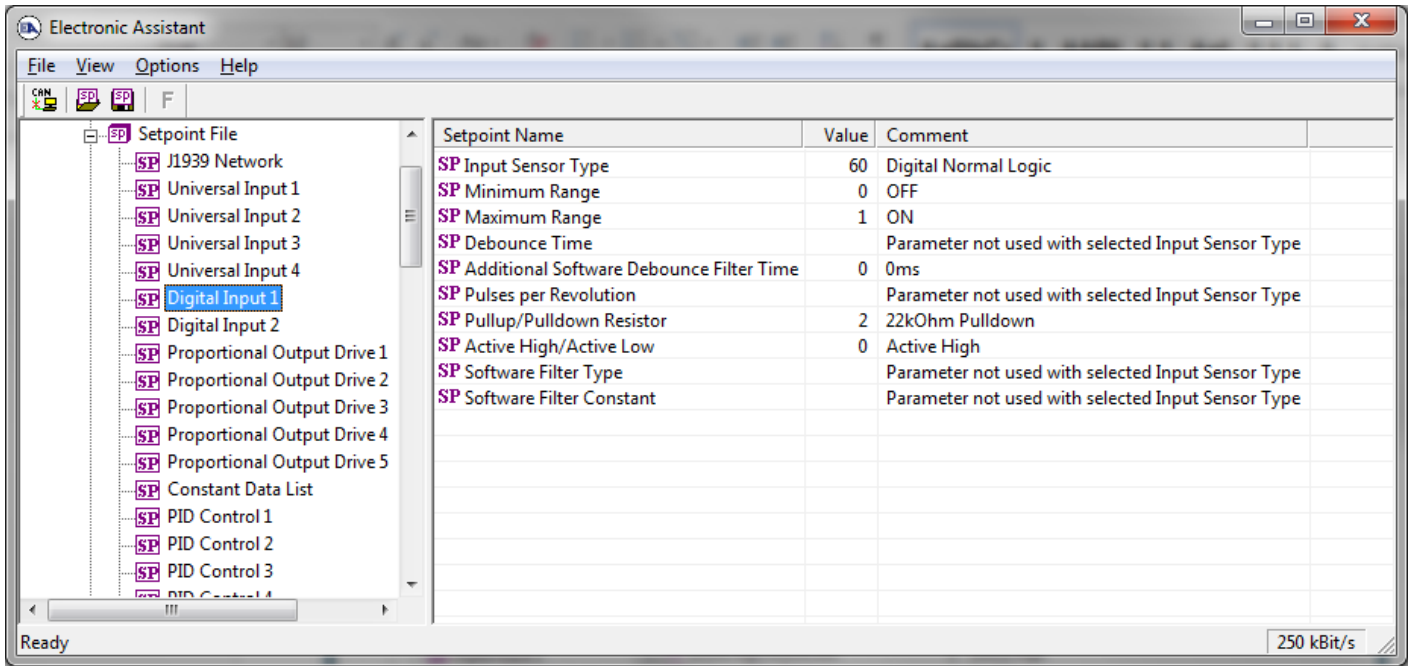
Electronic Assistant

File View Options Help

CAN SP SP F

Setpoint File
SP J1939 Network
SP Universal Input 1
SP Universal Input 2
SP Universal Input 3
SP Universal Input 4
SP Digital Input 1
SP Digital Input 2
SP Proportional Output Drive 1
SP Proportional Output Drive 2
SP Proportional Output Drive 3
SP Proportional Output Drive 4
SP Proportional Output Drive 5
SP Constant Data List
SP PID Control 1
SP PID Control 2
SP PID Control 3
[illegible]

| Setpoint Name | Value | Comment |
|---|---|---|
| SP Input Sensor Type | 60 | Digital Normal Logic |
| SP Minimum Range | 0 | OFF |
| SP Maximum Range | 1 | ON |
| SP Debounce Time | | Parameter not used with selected Input Sensor Type |
| SP Additional Software Debounce Filter Time | 0 | 0ms |
| SP Pulses per Revolution | | Parameter not used with selected Input Sensor Type |
| SP Pullup/Pulldown Resistor | 2 | 22kOhm Pulldown |
| SP Active High/Active Low | 0 | Active High |
| SP Software Filter Type | | Parameter not used with selected Input Sensor Type |
| SP Software Filter Constant | | Parameter not used with selected Input Sensor Type |

Ready
250 kBit/s